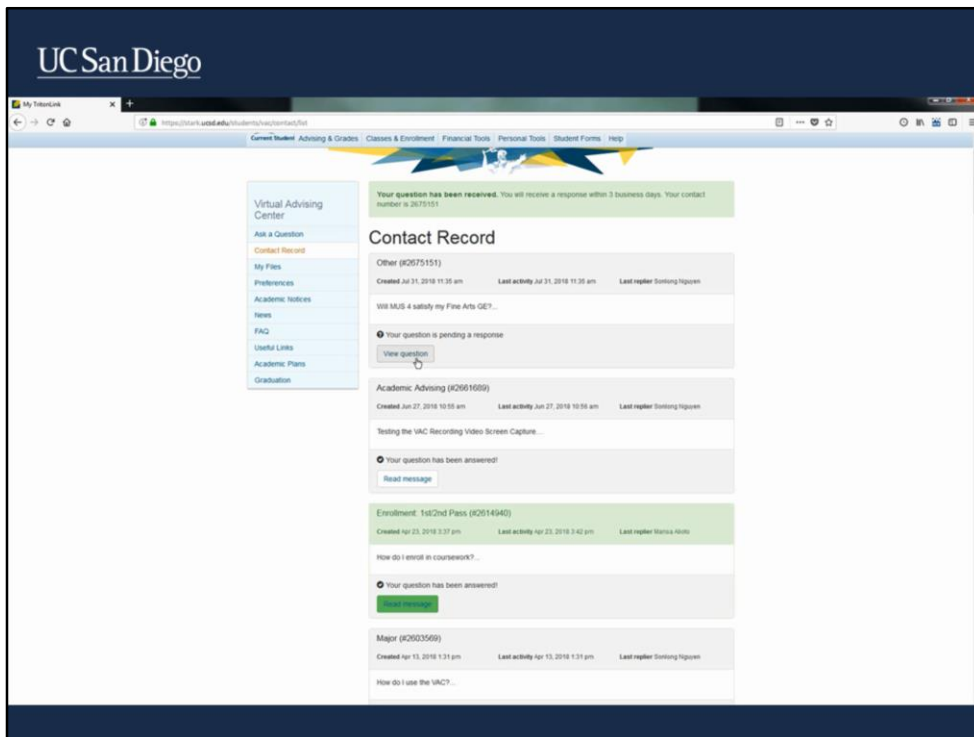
UC San Diego

My TritonLink

https://act.ucsd.edu/students/vac/contact/list

Current Student Advising & Grades Classes & Enrollment Financial Tools Personal Tools Student Forms Help

Virtual Advising Center

Ask a Question
Contact Record
My Files
Preferences
Academic Notices
News
FAQ
Useful Links
Academic Plans
Graduation

Your question has been received. You will receive a response within 3 business days. Your contact number is 2675151

Contact Record

Other (#2675151)

Created Jul 31, 2018 11:35 am Last activity Jul 31, 2018 11:35 am Last replier Sonlong Nguyen

Will MUS 4 satisfy my Fine Arts GE?...

Your question is pending a response

View question

Academic Advising (#2661689)

Created Jun 27, 2018 10:55 am Last activity Jun 27, 2018 10:56 am Last replier Sonlong Nguyen

Testing the VAC Recording Video Screen Capture...

Your question has been answered!

Read message

Enrollment: 1st/2nd Pass (#2614940)

Created Apr 23, 2018 3:37 pm Last activity Apr 23, 2018 3:42 pm Last replier Marisa Abeto

How do I enroll in coursework?...

Your question has been answered!

Read message

Major (#2603569)

Created Apr 13, 2018 1:31 pm Last activity Apr 13, 2018 1:31 pm Last replier Sonlong Nguyen

How do I use the VAC?...